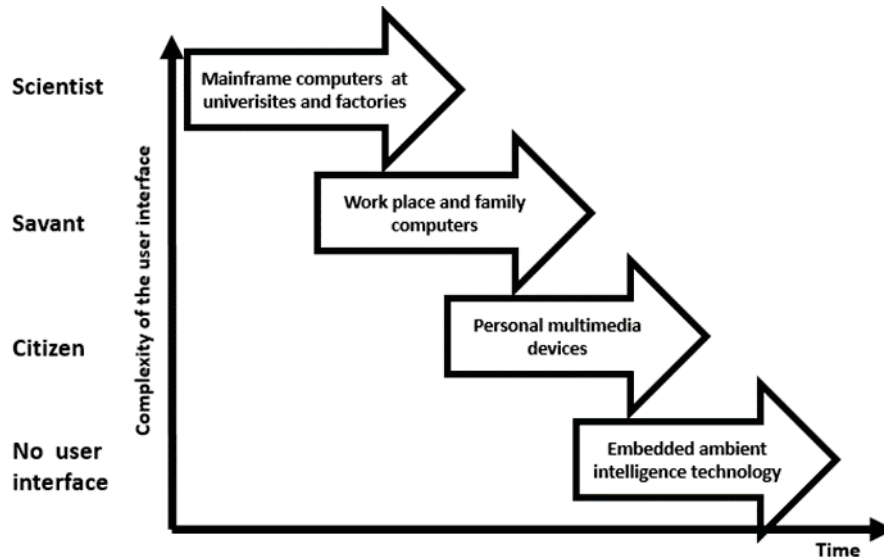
Scientist

Savant

Citizen

No user interface

Complexity of the user interface

Mainframe computers at univerisites and factories

Work place and family computers

Personal multimedia devices

Embedded ambient intelligence technology

Time